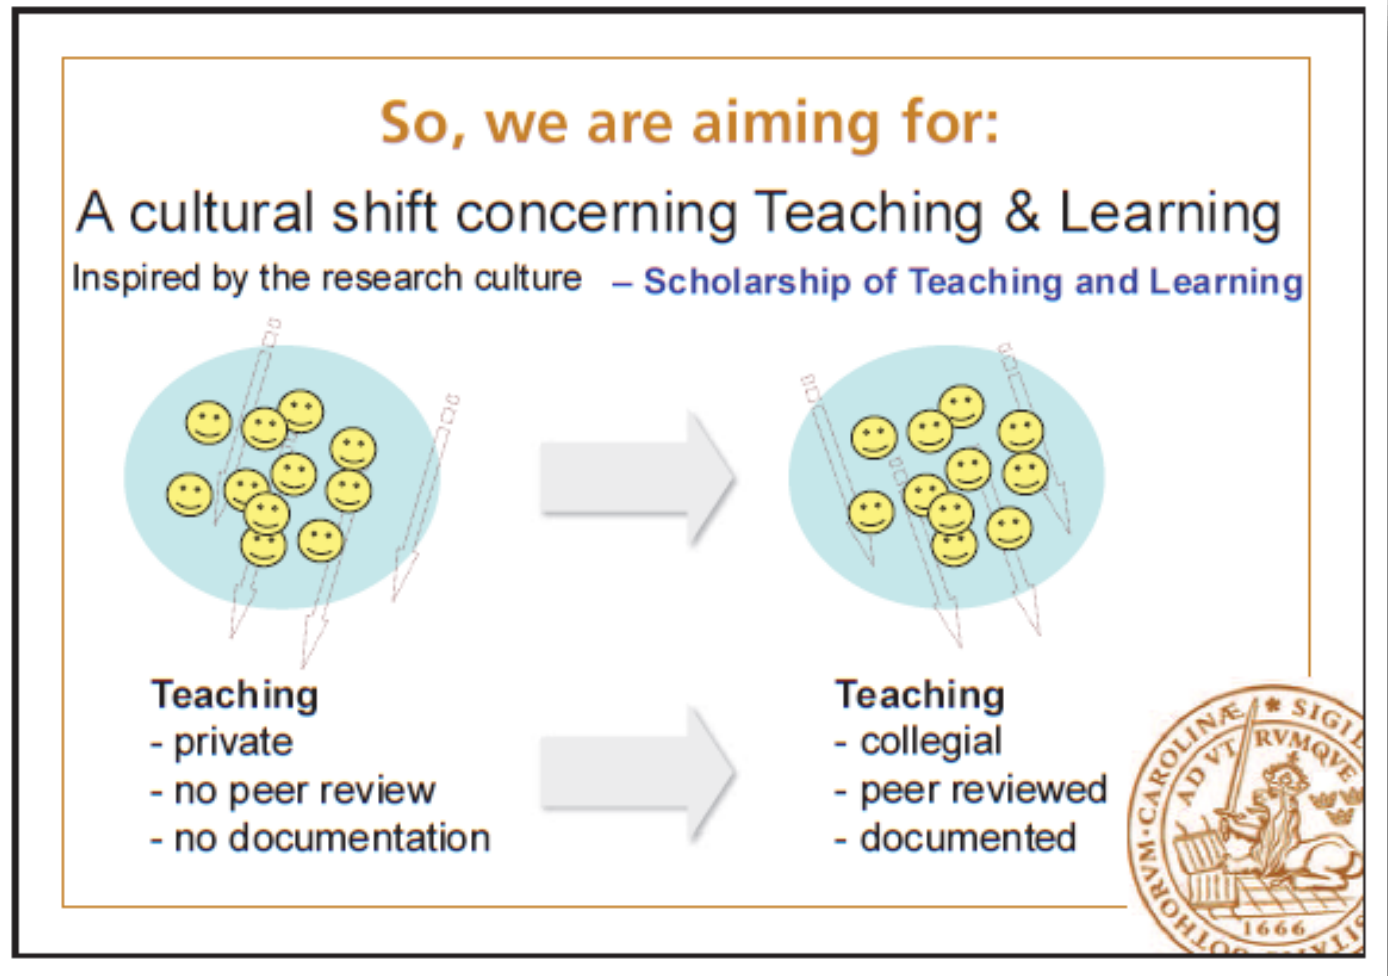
So, we are aiming for:

A cultural shift concerning Teaching & Learning

Inspired by the research culture – Scholarship of Teaching and Learning

Teaching
- private
- no peer review
- no documentation

Teaching
- collegial
- peer reviewed
- documented

SIGILL RVMQVE ACADEMIÆ CAROLINÆ AD VT... 1666